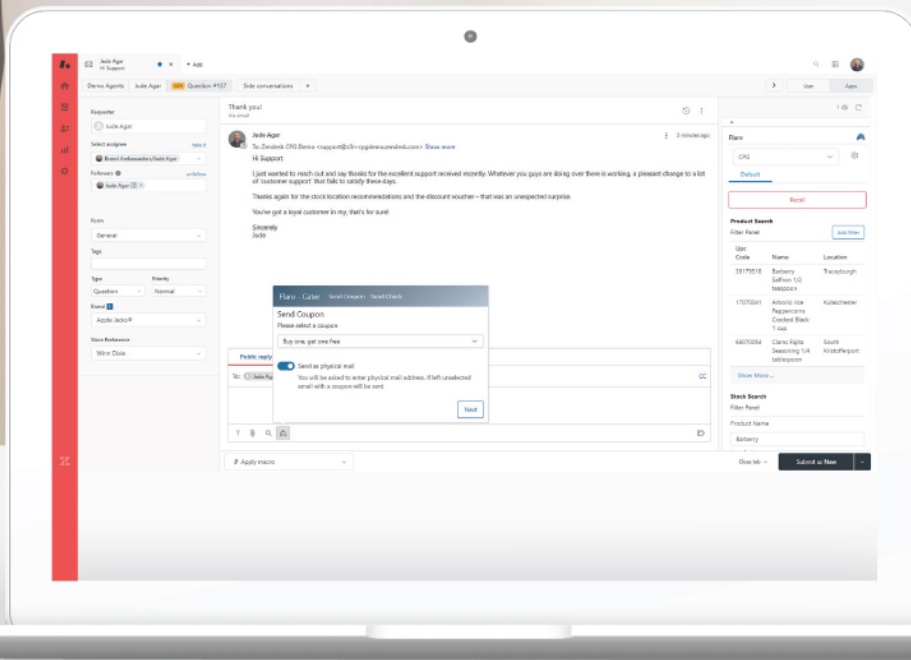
Jude Agar
Hi Support
+ Add
Demo Agents | Jude Agar | Question #137 | Side conversations | +
User | Apps

Requester
Jude Agar
Select assignee
take it
Brand Ambassadors/Jude Agar
Followers
unfollow
Jude Agar
Form
General
Tags
Type
Question
Priority
Normal
Brand
Apple Jacks®
Store Reference
Winn Dixie

Thank you!
Via email
Jude Agar
3 minutes ago
To: Zendesk CPG Demo <support@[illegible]> Show more
Hi Support
I just wanted to reach out and say thanks for the excellent support received recently. Whatever you guys are doing over there is working, a pleasant change to a lot of 'customer support' that fails to satisfy these days.
Thanks again for the stock location recommendations and the discount voucher – that was an unexpected surprise.
You've got a loyal customer in my, that's for sure!
Sincerely
Jude

Flare - Cater | Send Coupon | Send Check
Send Coupon
Please select a coupon
Buy one, get one free
Send as physical mail
You will be asked to enter physical mail address. If left unselected email with a coupon will be sent
Next

Public reply
To: Jude Agar
CC

Apply macro
Close tab
Submit as New

Flare
CPG
Default
Reset
Product Search
Filter Panel
Add filter
| Upc Code | Name | Location |
|---|---|---|
| 38179518 | Barberry Saffron 1/2 teaspoon | Traceyburgh |
| 17070041 | Arborio rice Peppercorns Cracked Black 1 cup | Kulaschester |
| 66070054 | Claros Fajita Seasoning 1/4 tablespoon | South Kristofferport |
Show More...
Stock Search
Filter Panel
Product Name
Barberry